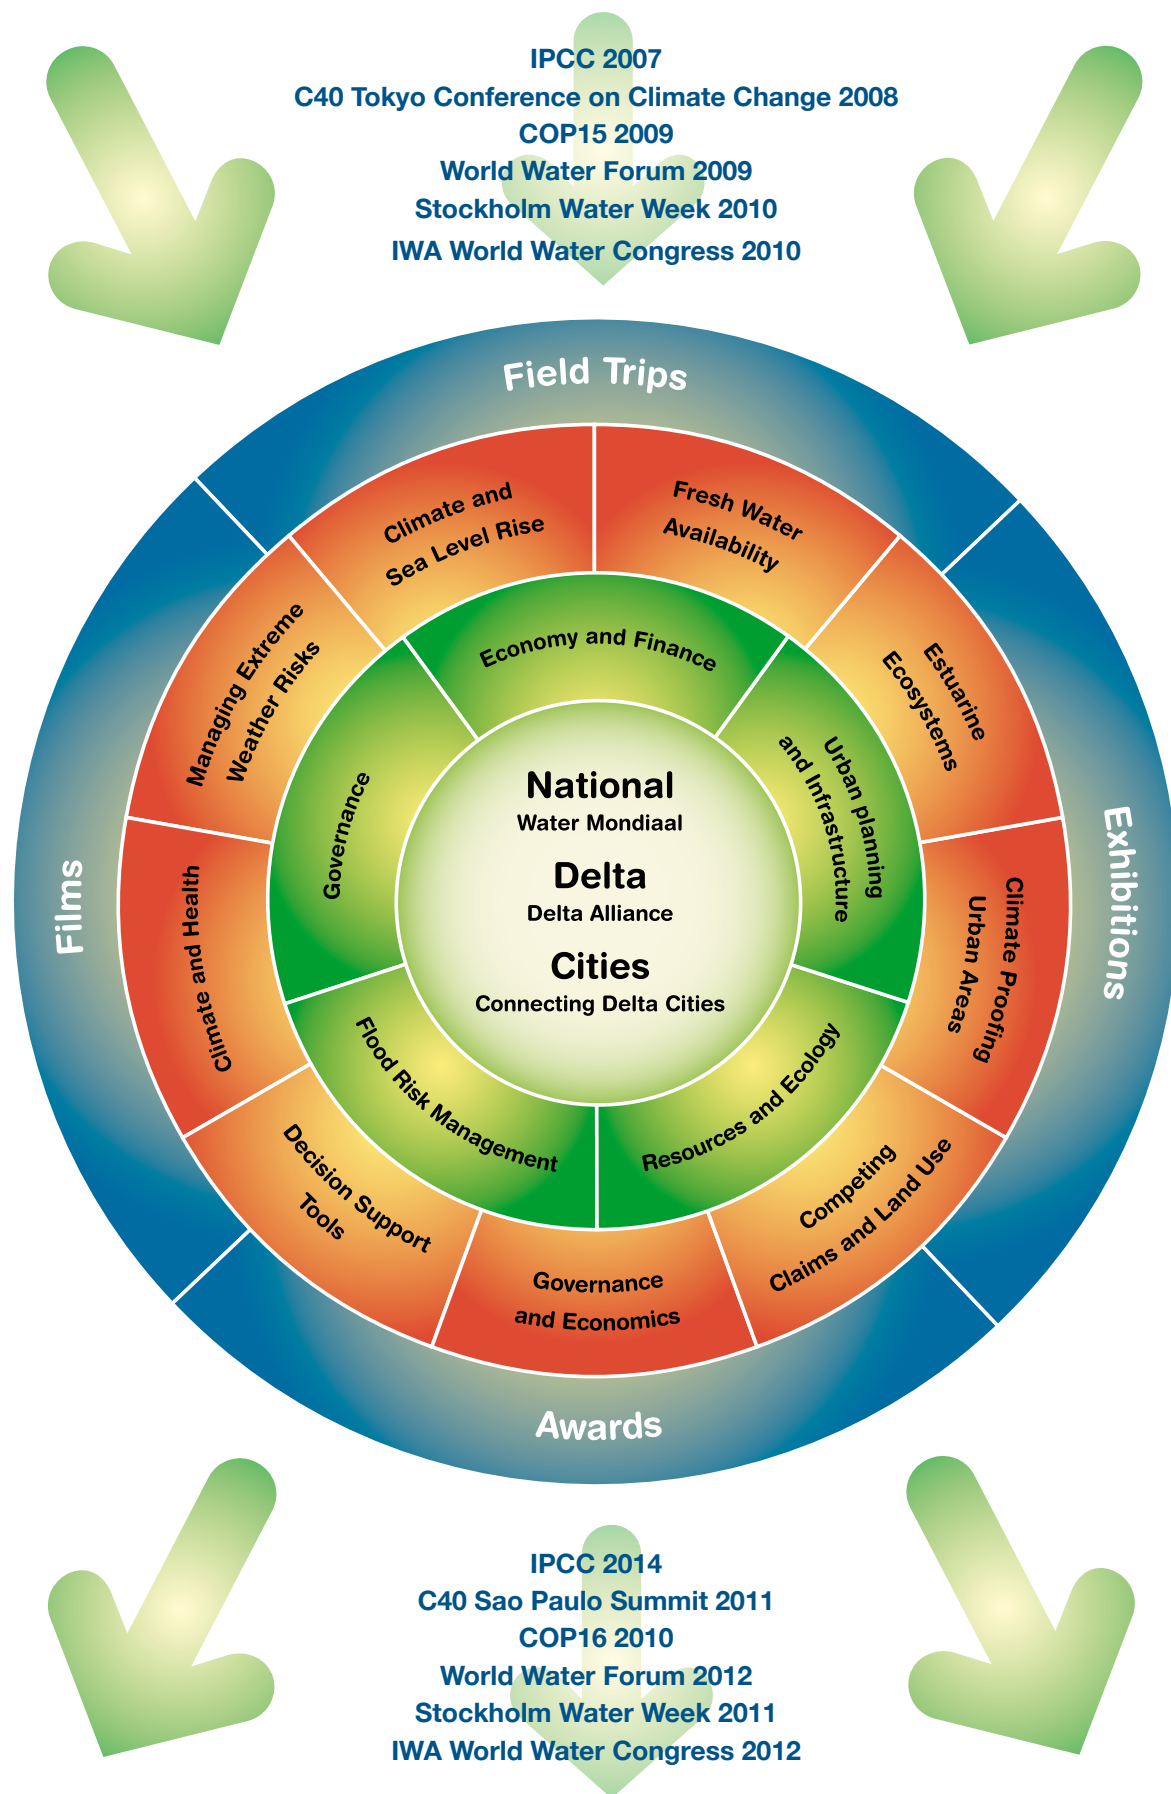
IPCC 2007
C40 Tokyo Conference on Climate Change 2008
COP15 2009
World Water Forum 2009
Stockholm Water Week 2010
IWA World Water Congress 2010

Field Trips

Climate and Sea Level Rise

Fresh Water Availability

Managing Extreme Weather Risks

Economy and Finance

Estuarine Ecosystems

Governance

Urban planning and Infrastructure

National
Water Mondiaal
Delta
Delta Alliance
Cities
Connecting Delta Cities

Films

Exhibitions

Climate and Health

Climate Proofing Urban Areas

Flood Risk Management

Resources and Ecology

Decision Support Tools

Competing Claims and Land Use

Governance and Economics

Awards

IPCC 2014
C40 Sao Paulo Summit 2011
COP16 2010
World Water Forum 2012
Stockholm Water Week 2011
IWA World Water Congress 2012